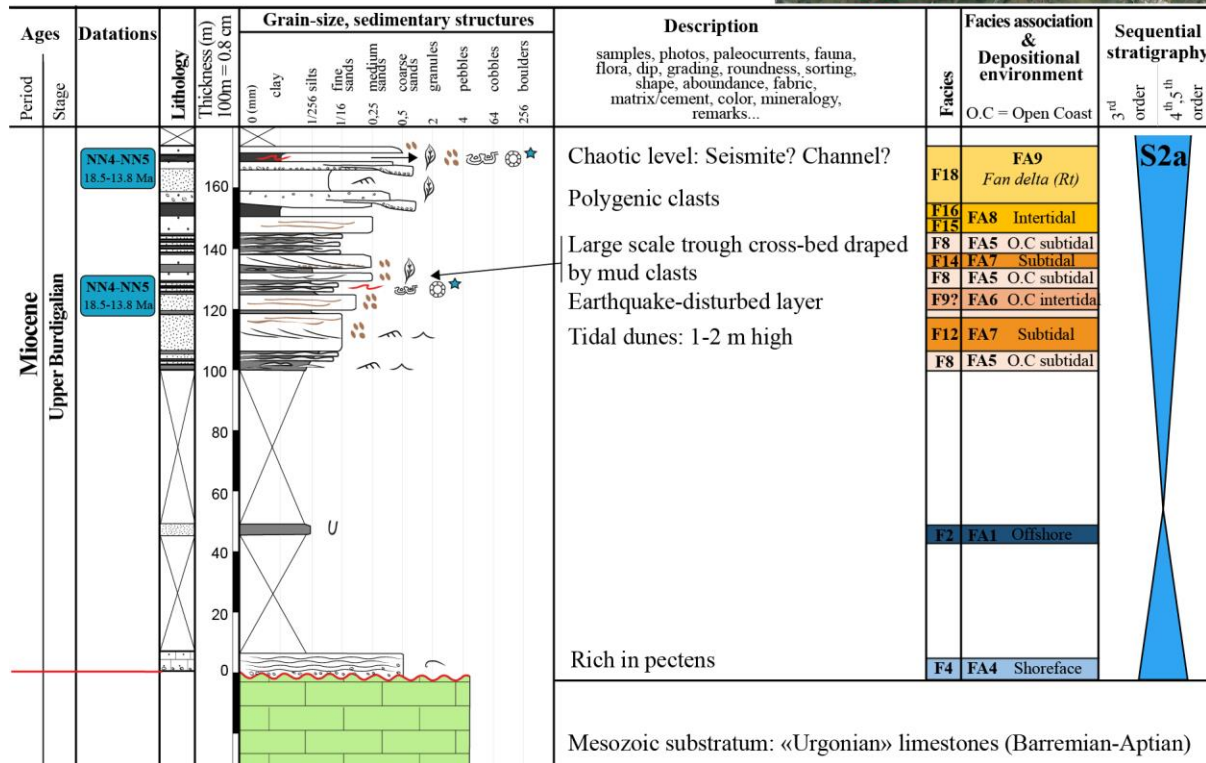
| Ages | | Datations | Lithology | Thickness (m) 100m = 0.8 cm | Grain-size, sedimentary structures | Description | Facies | Facies association & Depositional environment | Sequential stratigraphy |
|---|---|---|---|---|---|---|---|---|---|
| Period | Stage | | | | 0 (mm) clay, 1/256 silts, 1/16 fine sands, 0,25 medium sands, 0,5 coarse sands, 2 granules, 4 pebbles, 64 cobbles, 256 boulders | samples, photos, paleocurrents, fauna, flora, dip, grading, roundness, sorting, shape, aboundance, fabric, matrix/cement, color, mineralogy, remarks... | | O.C = Open Coast | 3rd order, 4th,5th order |

Miocene
Upper Burdigalian

NN4-NN5 18.5-13.8 Ma

NN4-NN5 18.5-13.8 Ma

160
140
120
100
80
60
40
20
0

U

Chaotic level: Seismite? Channel?

Polygenic clasts

Large scale trough cross-bed draped by mud clasts

Earthquake-disturbed layer

Tidal dunes: 1-2 m high

Rich in pectens

Mesozoic substratum: «Urgonian» limestones (Barremian-Aptian)

| Facies | Facies association |
|---|---|
| F18 | FA9 Fan delta (Rt) |
| F16 F15 | FA8 Intertidal |
| F8 | FA5 O.C subtidal |
| F14 | FA7 Subtidal |
| F8 | FA5 O.C subtidal |
| F9? | FA6 O.C intertida |
| F12 | FA7 Subtidal |
| F8 | FA5 O.C subtidal |
| F2 | FA1 Offshore |
| F4 | FA4 Shoreface |

S2a